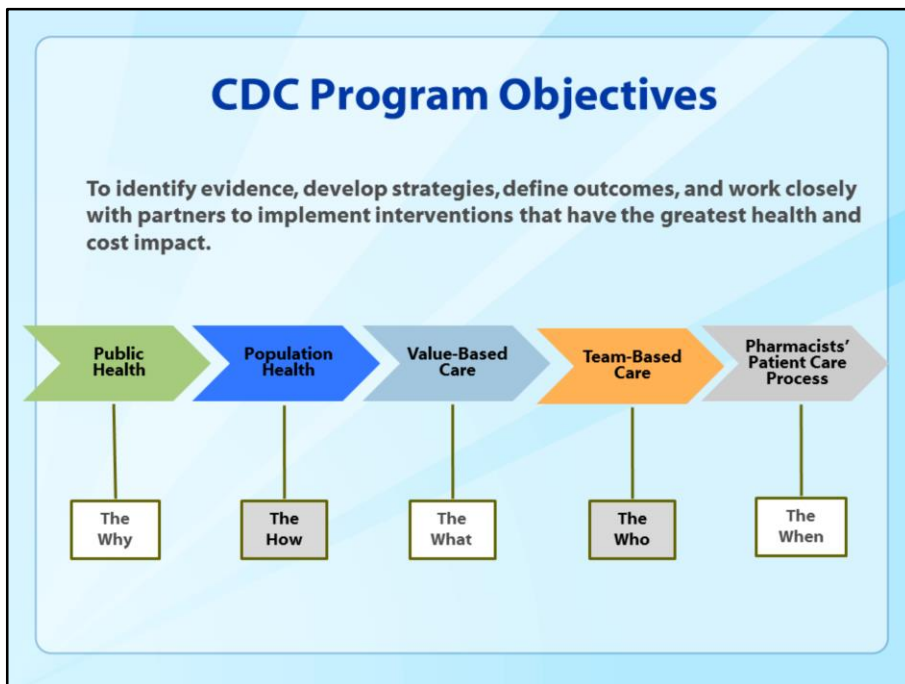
CDC Program Objectives

To identify evidence, develop strategies, define outcomes, and work closely with partners to implement interventions that have the greatest health and cost impact.

Public Health

Population Health

Value-Based Care

Team-Based Care

Pharmacists' Patient Care Process

The Why

The How

The What

The Who

The When